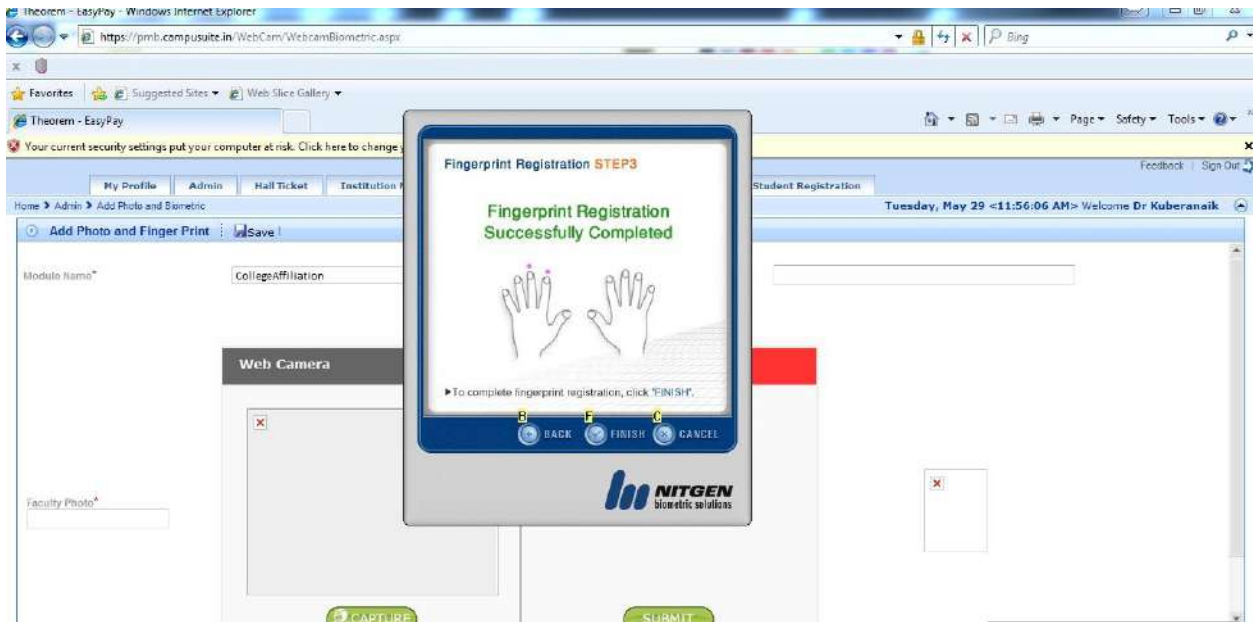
Theorem - EasyPay - Windows Internet Explorer

https://pmb.compusuite.in/WebCam/WebcamBiometric.aspx

Bing

Favorites | Suggested Sites ▾ | Web Slice Gallery ▾

Theorem - EasyPay

Page ▾ Safety ▾ Tools ▾

Your current security settings put your computer at risk. Click here to change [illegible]

Feedback | Sign Out

My Profile | Admin | Hall Ticket | Institution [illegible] | Student Registration

Home > Admin > Add Photo and Biometric

Tuesday, May 29 <11:56:06 AM> Welcome Dr Kuberanaik

Add Photo and Finger Print | Save |

Module Name* CollegeAffiliation

Web Camera

Faculty Photo*

CAPTURE

SUBMIT

Fingerprint Registration STEP3

Fingerprint Registration Successfully Completed

▶To complete fingerprint registration, click 'FINISH'.

B BACK F FINISH C CANCEL

NITGEN biometric solutions